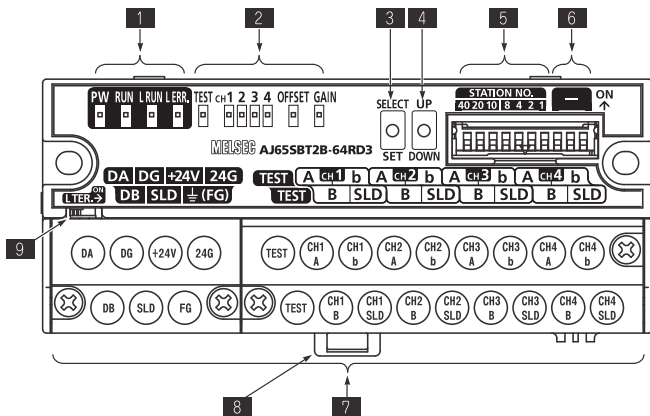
1 2 3 4 5 6

PW RUN L RUN L ERR.

TEST CH 1 2 3 4 OFFSET GAIN

SELECT SET

UP DOWN

STATION NO. 40 20 10 8 4 2 1

ON

MELSEC AJ65SBT2B-64RD3

DA DG +24V 24G

DB SLD ⏚ (FG)

TEST A CH1 b A CH2 b A CH3 b A CH4 b

TEST B SLD B SLD B SLD B SLD

L TER. ON

9

DA DG +24V 24G

TEST CH1 A CH1 b CH2 A CH2 b CH3 A CH3 b CH4 A CH4 b

DB SLD FG

TEST CH1 B CH1 SLD CH2 B CH2 SLD CH3 B CH3 SLD CH4 B CH4 SLD

8 7